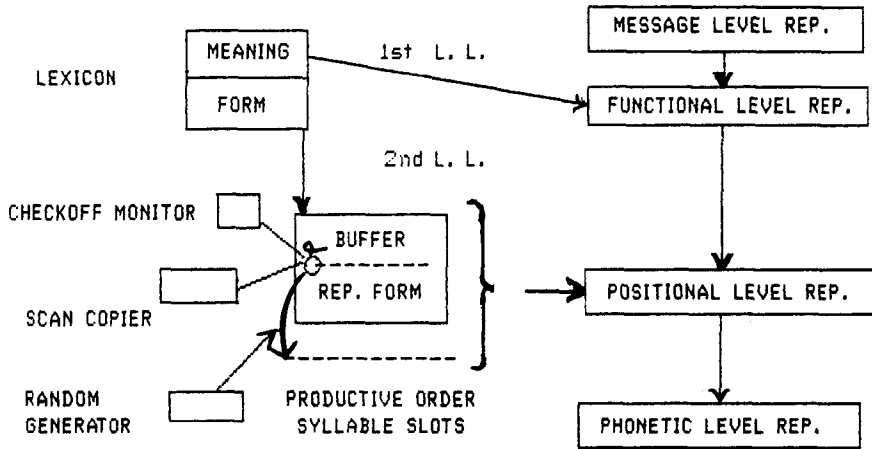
LEXICON

MEANING

FORM

1st L. L.

2nd L. L.

MESSAGE LEVEL REP.

FUNCTIONAL LEVEL REP.

CHECKOFF MONITOR

BUFFER

SCAN COPIER

REP. FORM

POSITIONAL LEVEL REP.

RANDOM GENERATOR

PRODUCTIVE ORDER SYLLABLE SLOTS

PHONETIC LEVEL REP.